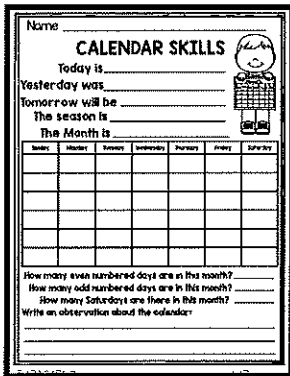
Name ___

CALENDAR SKILLS

Today is___

Yesterday was___

Tomorrow will be ___

The season is ___

The Month is ___

| Sunday | Monday | Tuesday | Wednesday | Thursday | Friday | Saturday |
|---|---|---|---|---|---|---|
| | | | | | | |
| | | | | | | |
| | | | | | | |
| | | | | | | |
| | | | | | | |

How many even numbered days are in this month? ___

How many odd numbered days are in this month? ___

How many Saturdays are there in this month? ___

Write an observation about the calendar: ___

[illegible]